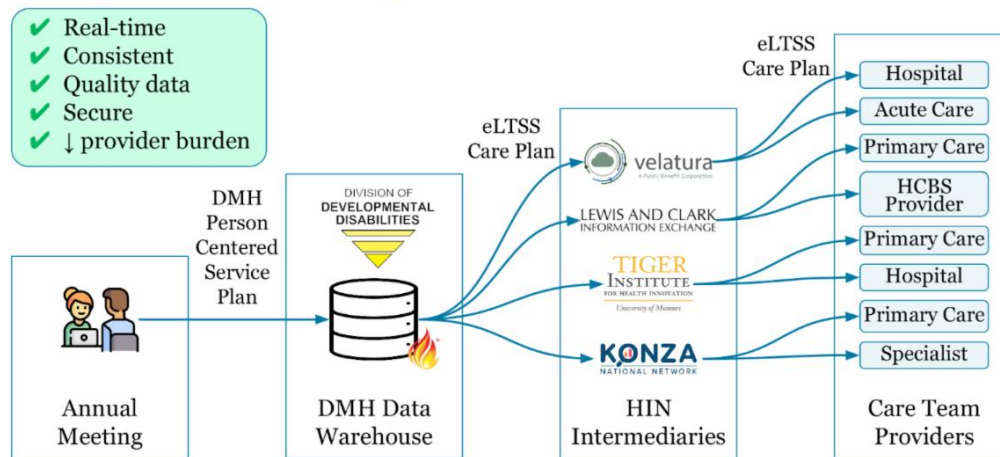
✔ Real-time
✔ Consistent
✔ Quality data
✔ Secure
✔ ↓ provider burden

DMH Person Centered Service Plan

Annual Meeting

DIVISION OF DEVELOPMENTAL DISABILITIES

DMH Data Warehouse

eLTSS Care Plan

velatura A Public Benefit Corporation

LEWIS AND CLARK INFORMATION EXCHANGE

TIGER INSTITUTE FOR HEALTH INNOVATION University of Missouri

KONZA NATIONAL NETWORK

HIN Intermediaries

eLTSS Care Plan

Hospital
Acute Care
Primary Care
HCBS Provider
Primary Care
Hospital
Primary Care
Specialist

Care Team Providers